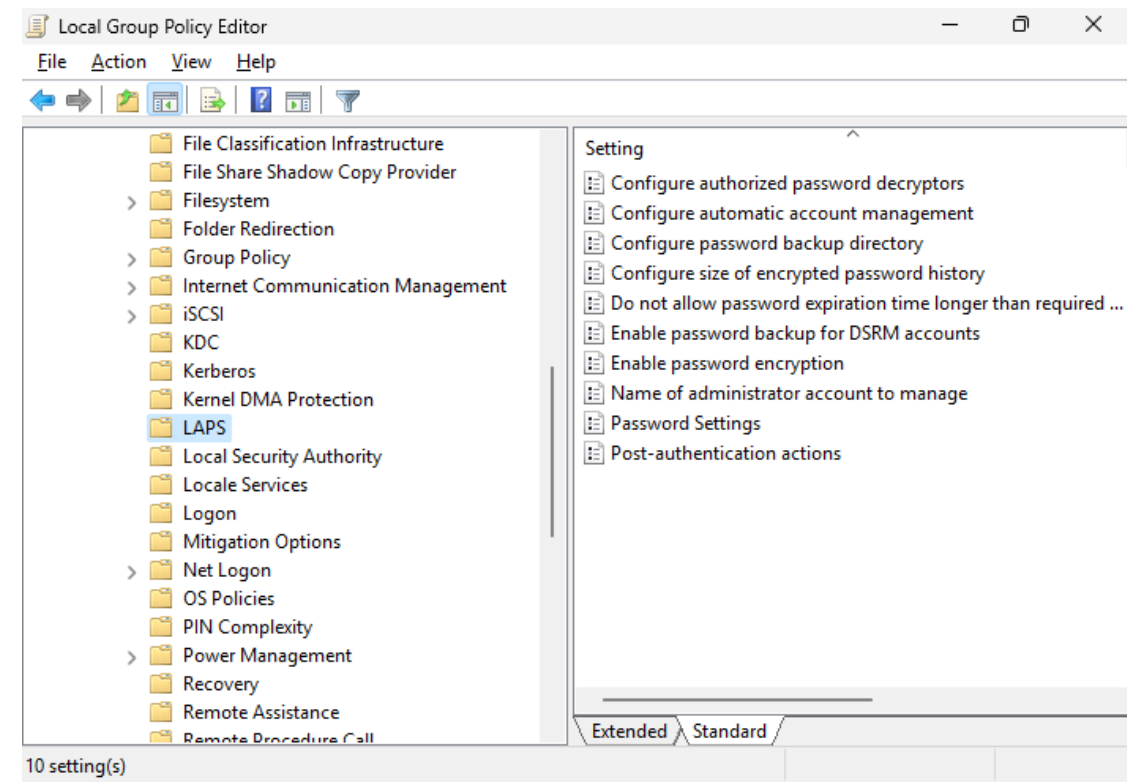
Local Group Policy Editor

File Action View Help

File Classification Infrastructure
File Share Shadow Copy Provider
Filesystem
Folder Redirection
Group Policy
Internet Communication Management
iSCSI
KDC
Kerberos
Kernel DMA Protection
LAPS
Local Security Authority
Locale Services
Logon
Mitigation Options
Net Logon
OS Policies
PIN Complexity
Power Management
Recovery
Remote Assistance
Remote Procedure Call

Setting
Configure authorized password decryptors
Configure automatic account management
Configure password backup directory
Configure size of encrypted password history
Do not allow password expiration time longer than required ...
Enable password backup for DSRM accounts
Enable password encryption
Name of administrator account to manage
Password Settings
Post-authentication actions

Extended Standard

10 setting(s)